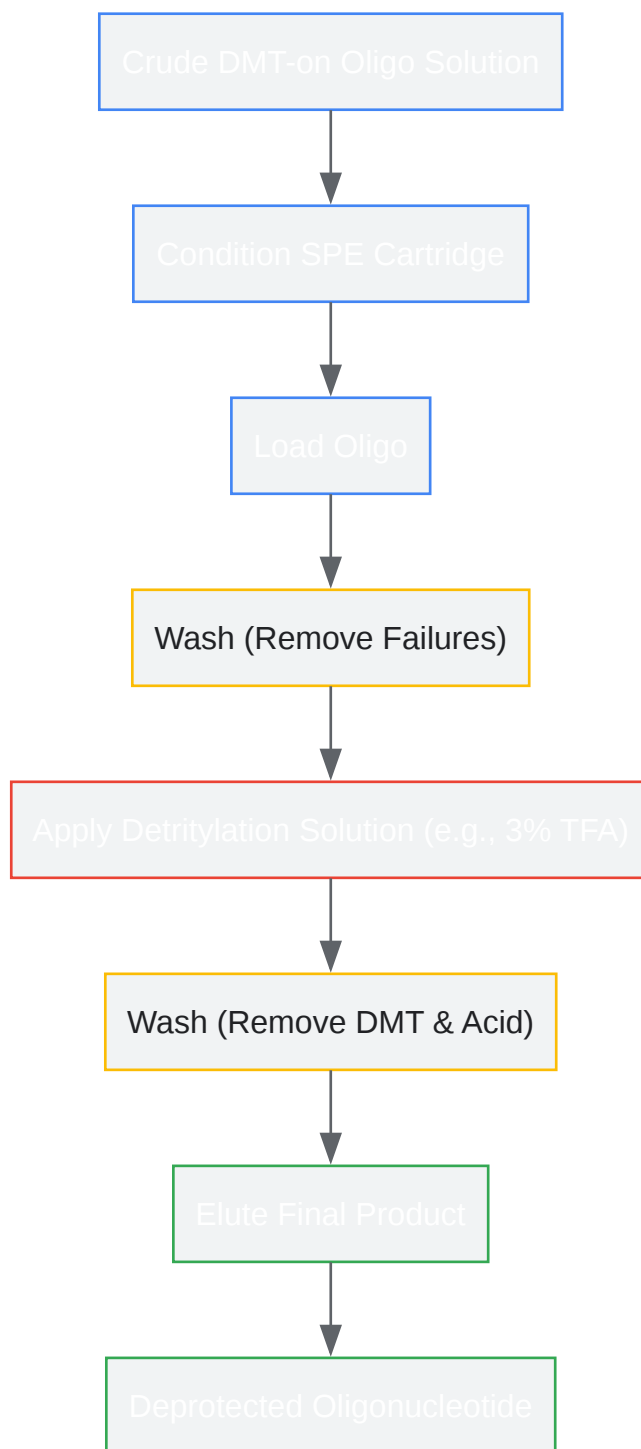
Crude DMT-on Oligo Solution

Condition SPE Cartridge

Load Oligo

Wash (Remove Failures)

Apply Detritylation Solution (e.g., 3% TFA)

Wash (Remove DMT & Acid)

Elute Final Product

Deprotected Oligonucleotide